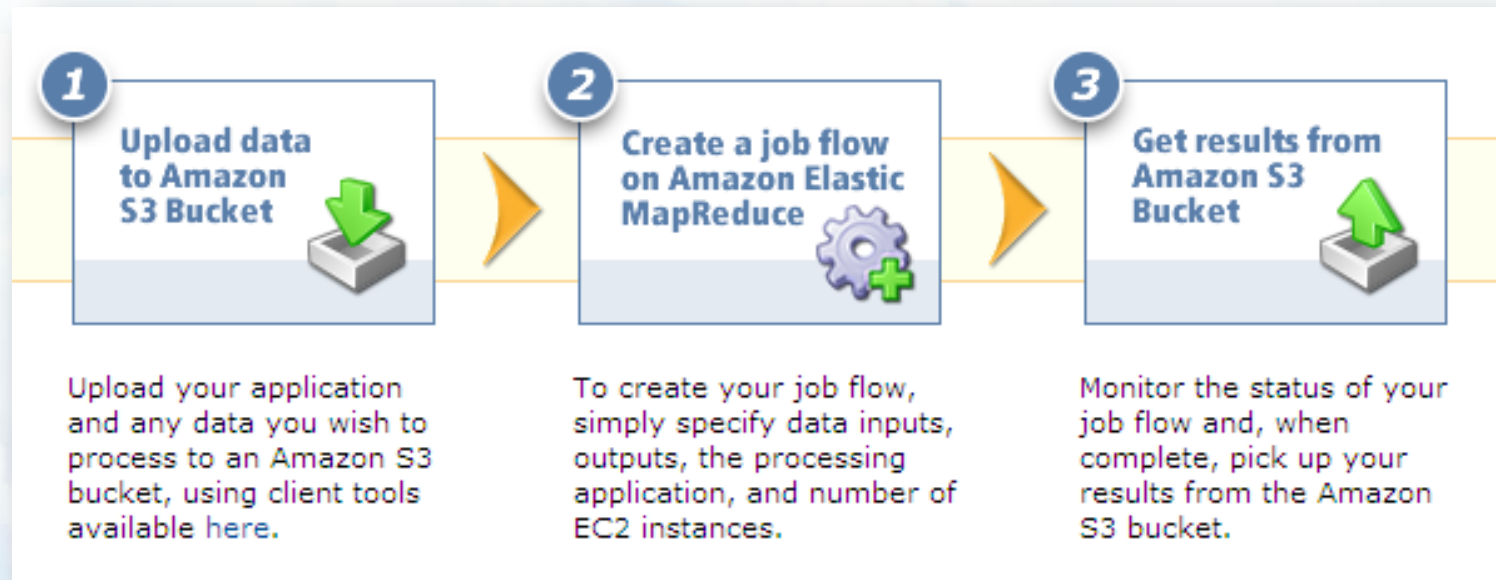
1

Upload data to Amazon S3 Bucket

2

Create a job flow on Amazon Elastic MapReduce

3

Get results from Amazon S3 Bucket

Upload your application and any data you wish to process to an Amazon S3 bucket, using client tools available here.

To create your job flow, simply specify data inputs, outputs, the processing application, and number of EC2 instances.

Monitor the status of your job flow and, when complete, pick up your results from the Amazon S3 bucket.